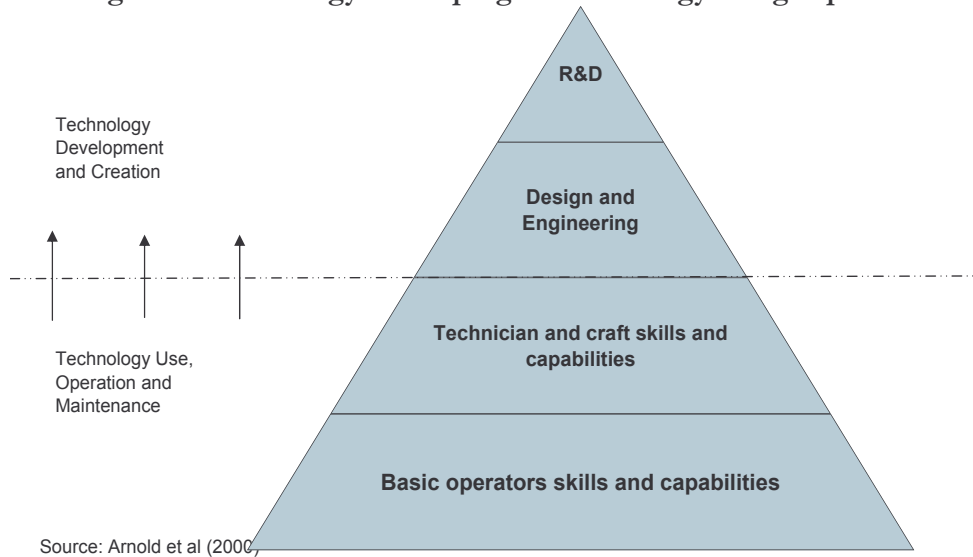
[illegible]

R&D

Technology Development and Creation

Design and Engineering

Technician and craft skills and capabilities

Technology Use, Operation and Maintenance

Basic operators skills and capabilities

Source: Arnold et al (2000)